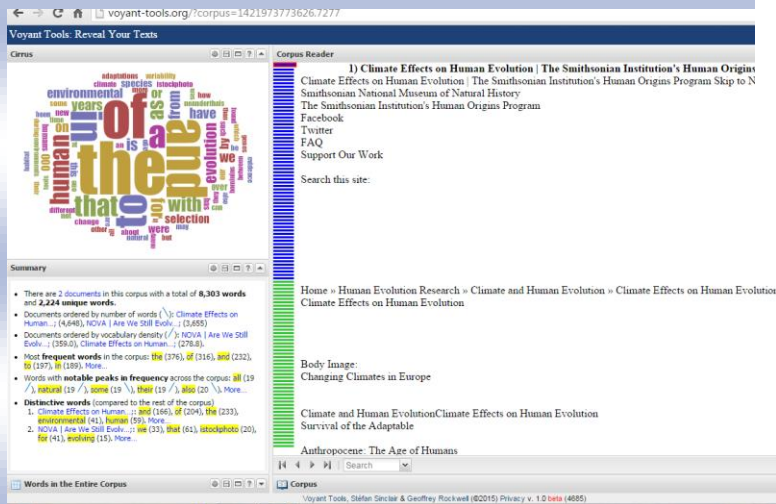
voyant-tools.org/?corpus=1421973773626.7277

Voyant Tools: Reveal Your Texts

Cirrus

the of and to in that is as for from with have human evolution years environmental we are species or selection adaptations variability climate istockphoto how wonderthats change

Summary

- There are 2 documents in this corpus with a total of 8,303 words and 2,224 unique words.
- Documents ordered by number of words: Climate Effects on Human...; (4,648), NOVA | Are We Still Evolv...; (3,655)
- Documents ordered by vocabulary density: NOVA | Are We Still Evolv...; (359.0), Climate Effects on Human...; (278.8).
- Most frequent words in the corpus: the (376), of (316), and (232), to (197), in (189). More...
- Words with notable peaks in frequency across the corpus: all (19), natural (19), some (19), their (19), also (20). More...
- Distinctive words (compared to the rest of the corpus):
1. Climate Effects on Human...: and (166), of (204), the (233), environmental (41), human (59). More...
2. NOVA | Are We Still Evolv...: we (33), that (61), istockphoto (20), for (41), evolving (15). More...

Words in the Entire Corpus

Corpus Reader

1) Climate Effects on Human Evolution | The Smithsonian Institution's Human Origins

Climate Effects on Human Evolution | The Smithsonian Institution's Human Origins Program Skip to N
Smithsonian National Museum of Natural History
The Smithsonian Institution's Human Origins Program
Facebook
Twitter
FAQ
Support Our Work

Search this site:

Home » Human Evolution Research » Climate and Human Evolution » Climate Effects on Human Evolution
Climate Effects on Human Evolution

Body Image:
Changing Climates in Europe

Climate and Human EvolutionClimate Effects on Human Evolution
Survival of the Adaptable

Anthropocene: The Age of Humans

Search

Corpus

Voyant Tools, Stéfan Sinclair & Geoffrey Rockwell (©2015) Privacy v. 1.0 beta (4685)